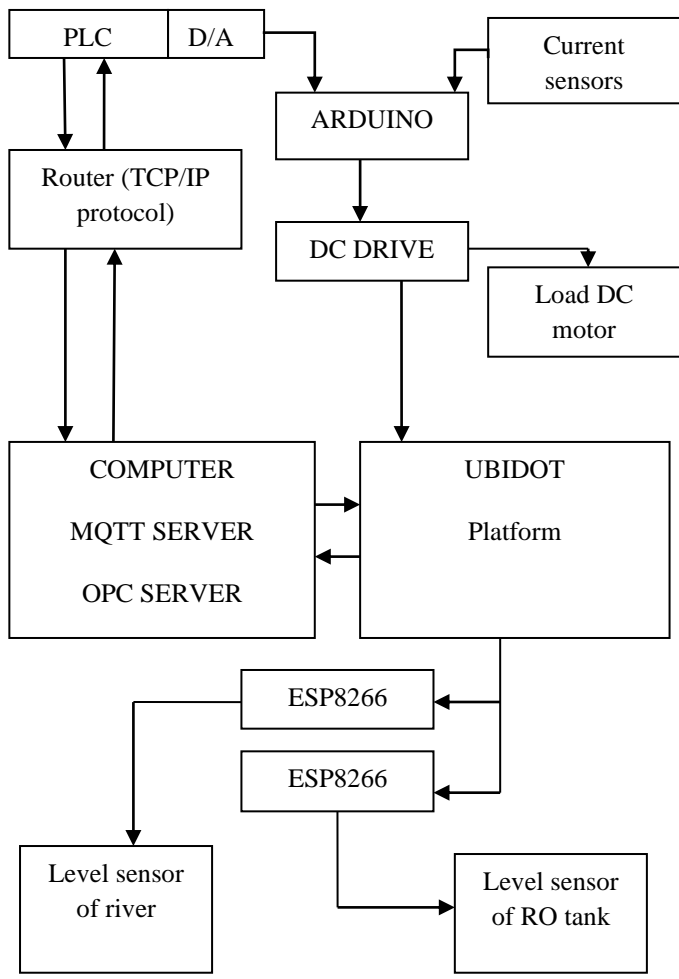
PLC

D/A

Current sensors

ARDUINO

Router (TCP/IP protocol)

DC DRIVE

Load DC motor

COMPUTER

MQTT SERVER

OPC SERVER

UBIDOT

Platform

ESP8266

ESP8266

Level sensor of river

Level sensor of RO tank